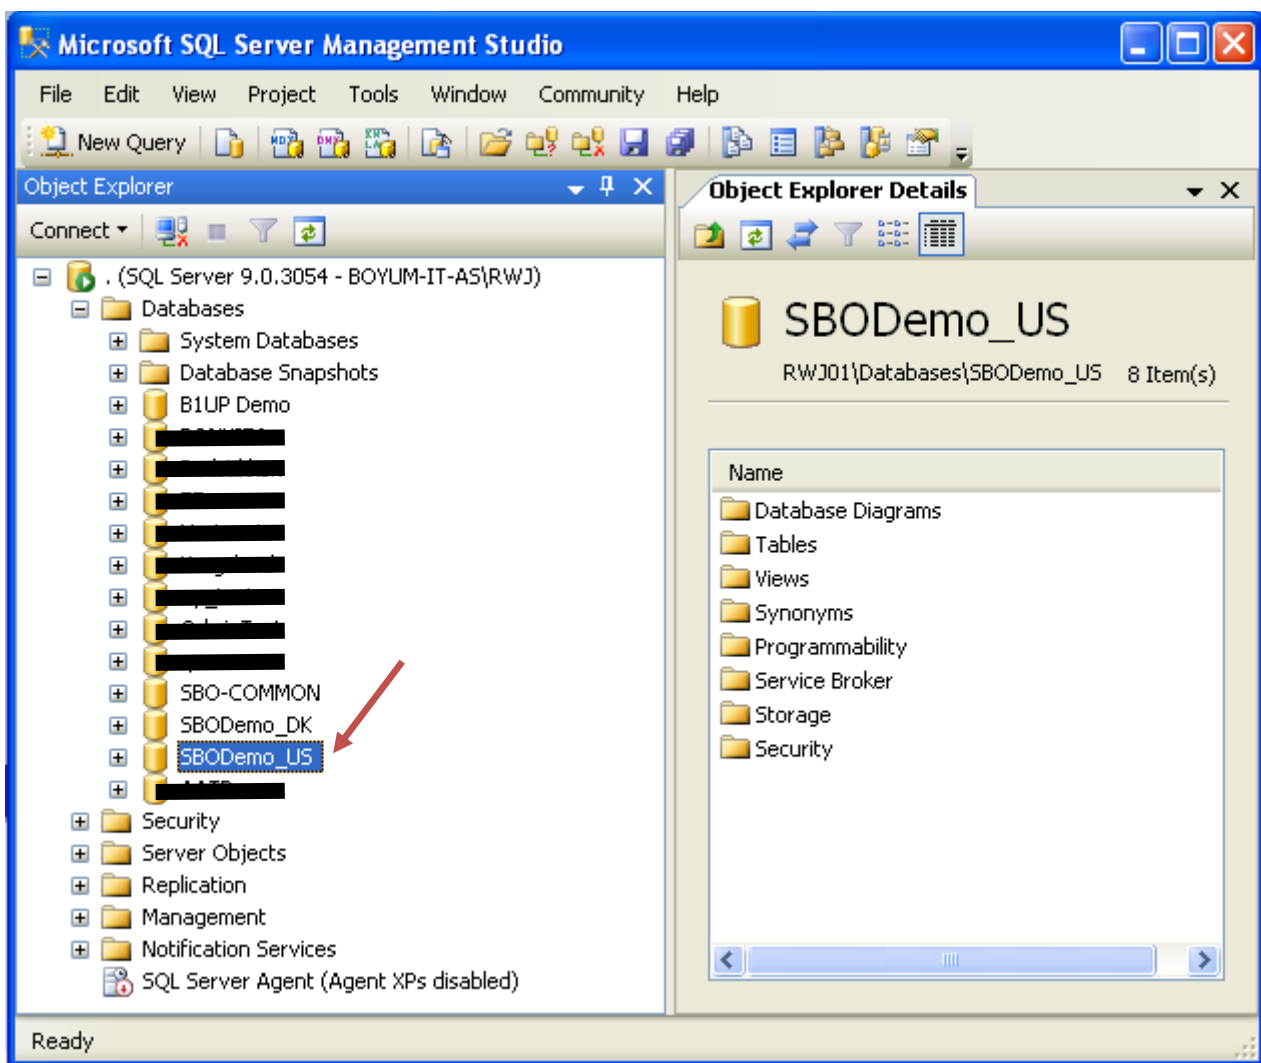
Microsoft SQL Server Management Studio

File Edit View Project Tools Window Community Help

New Query

Object Explorer

Connect ▾

. (SQL Server 9.0.3054 - BOYUM-IT-AS\RWJ)
Databases
System Databases
Database Snapshots
B1UP Demo
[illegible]
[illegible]
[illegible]
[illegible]
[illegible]
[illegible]
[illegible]
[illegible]
SBO-COMMON
SBODemo_DK
SBODemo_US
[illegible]
Security
Server Objects
Replication
Management
Notification Services
SQL Server Agent (Agent XPs disabled)

Object Explorer Details

SBODemo_US
RWJ01\Databases\SBODemo_US 8 Item(s)

| Name |
|---|
| Database Diagrams |
| Tables |
| Views |
| Synonyms |
| Programmability |
| Service Broker |
| Storage |
| Security |

Ready